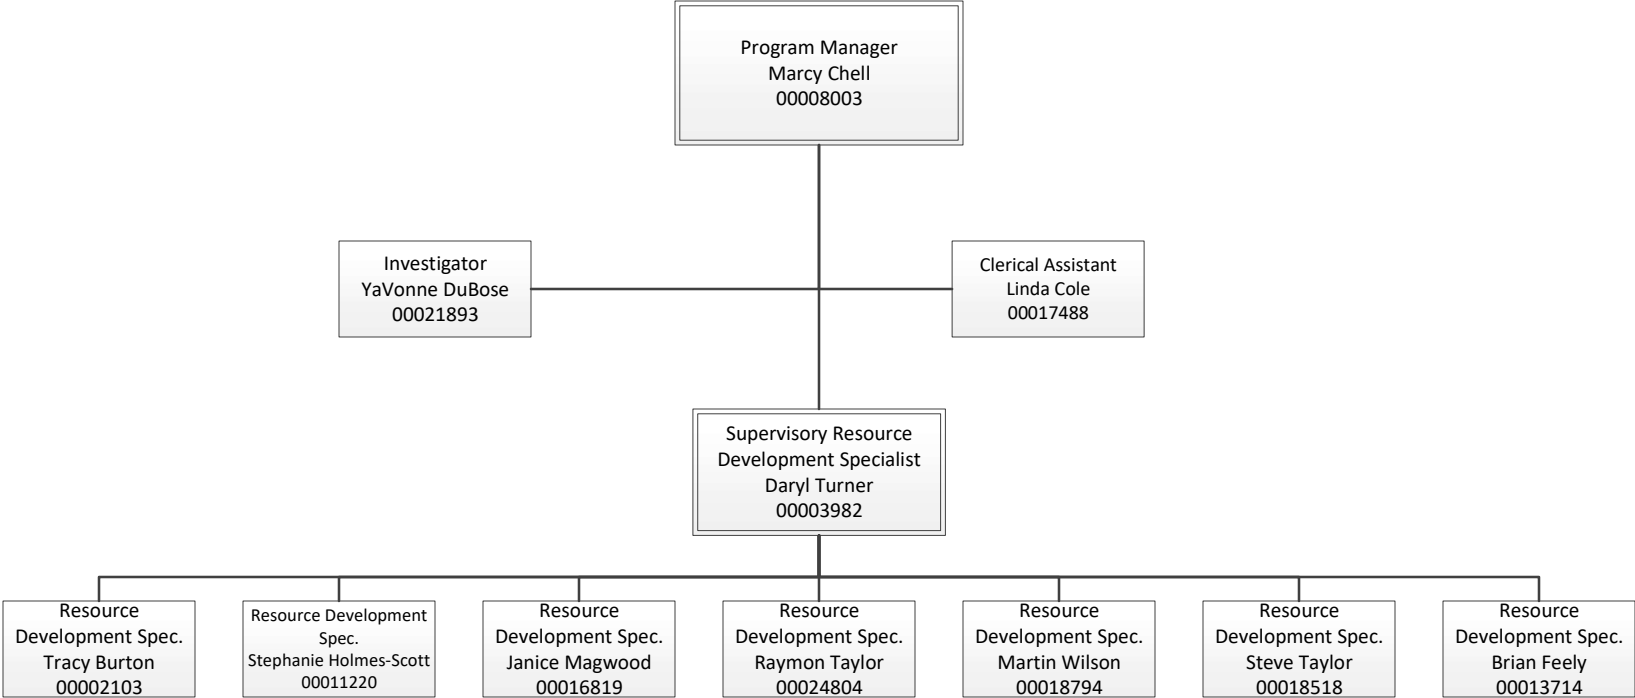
Program Manager
Marcy Chell
00008003

Investigator
YaVonne DuBose
00021893

Clerical Assistant
Linda Cole
00017488

Supervisory Resource Development Specialist
Daryl Turner
00003982

Resource Development Spec.
Tracy Burton
00002103

Resource Development Spec.
Stephanie Holmes-Scott
00011220

Resource Development Spec.
Janice Magwood
00016819

Resource Development Spec.
Raymon Taylor
00024804

Resource Development Spec.
Martin Wilson
00018794

Resource Development Spec.
Steve Taylor
00018518

Resource Development Spec.
Brian Feely
00013714